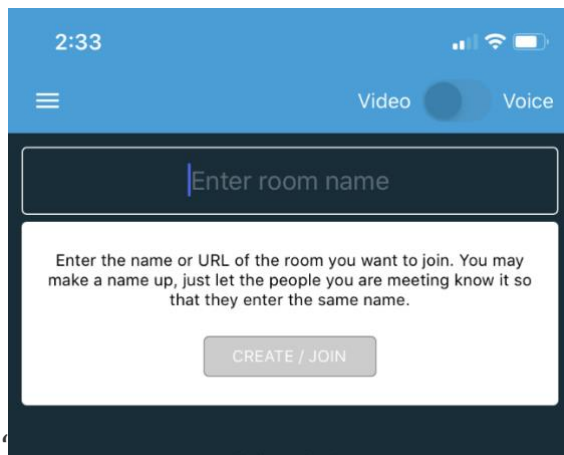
2:33

Video Voice

Enter room name

Enter the name or URL of the room you want to join. You may make a name up, just let the people you are meeting know it so that they enter the same name.

CREATE / JOIN